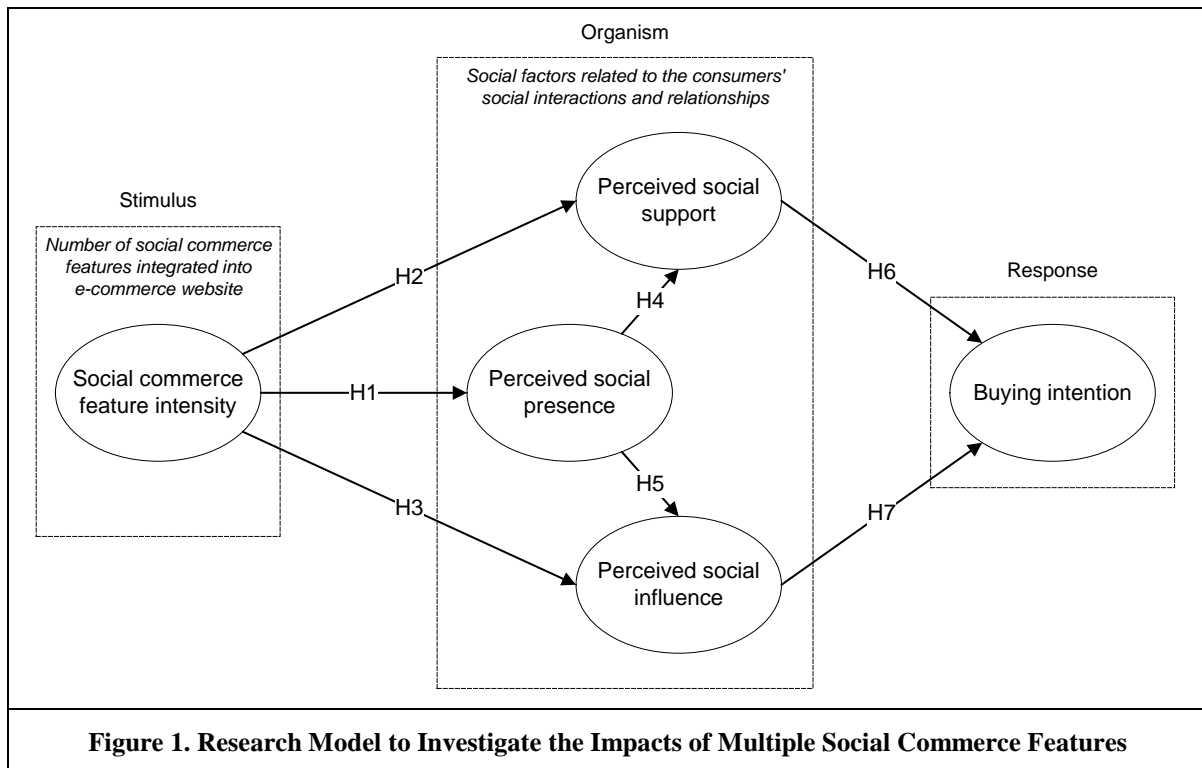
Organism

Social factors related to the consumers' social interactions and relationships

Stimulus

Number of social commerce features integrated into e-commerce website

Social commerce feature intensity

H2

H1

H3

Perceived social support

H4

Perceived social presence

H5

Perceived social influence

H6

H7

Response

Buying intention

Figure 1. Research Model to Investigate the Impacts of Multiple Social Commerce Features